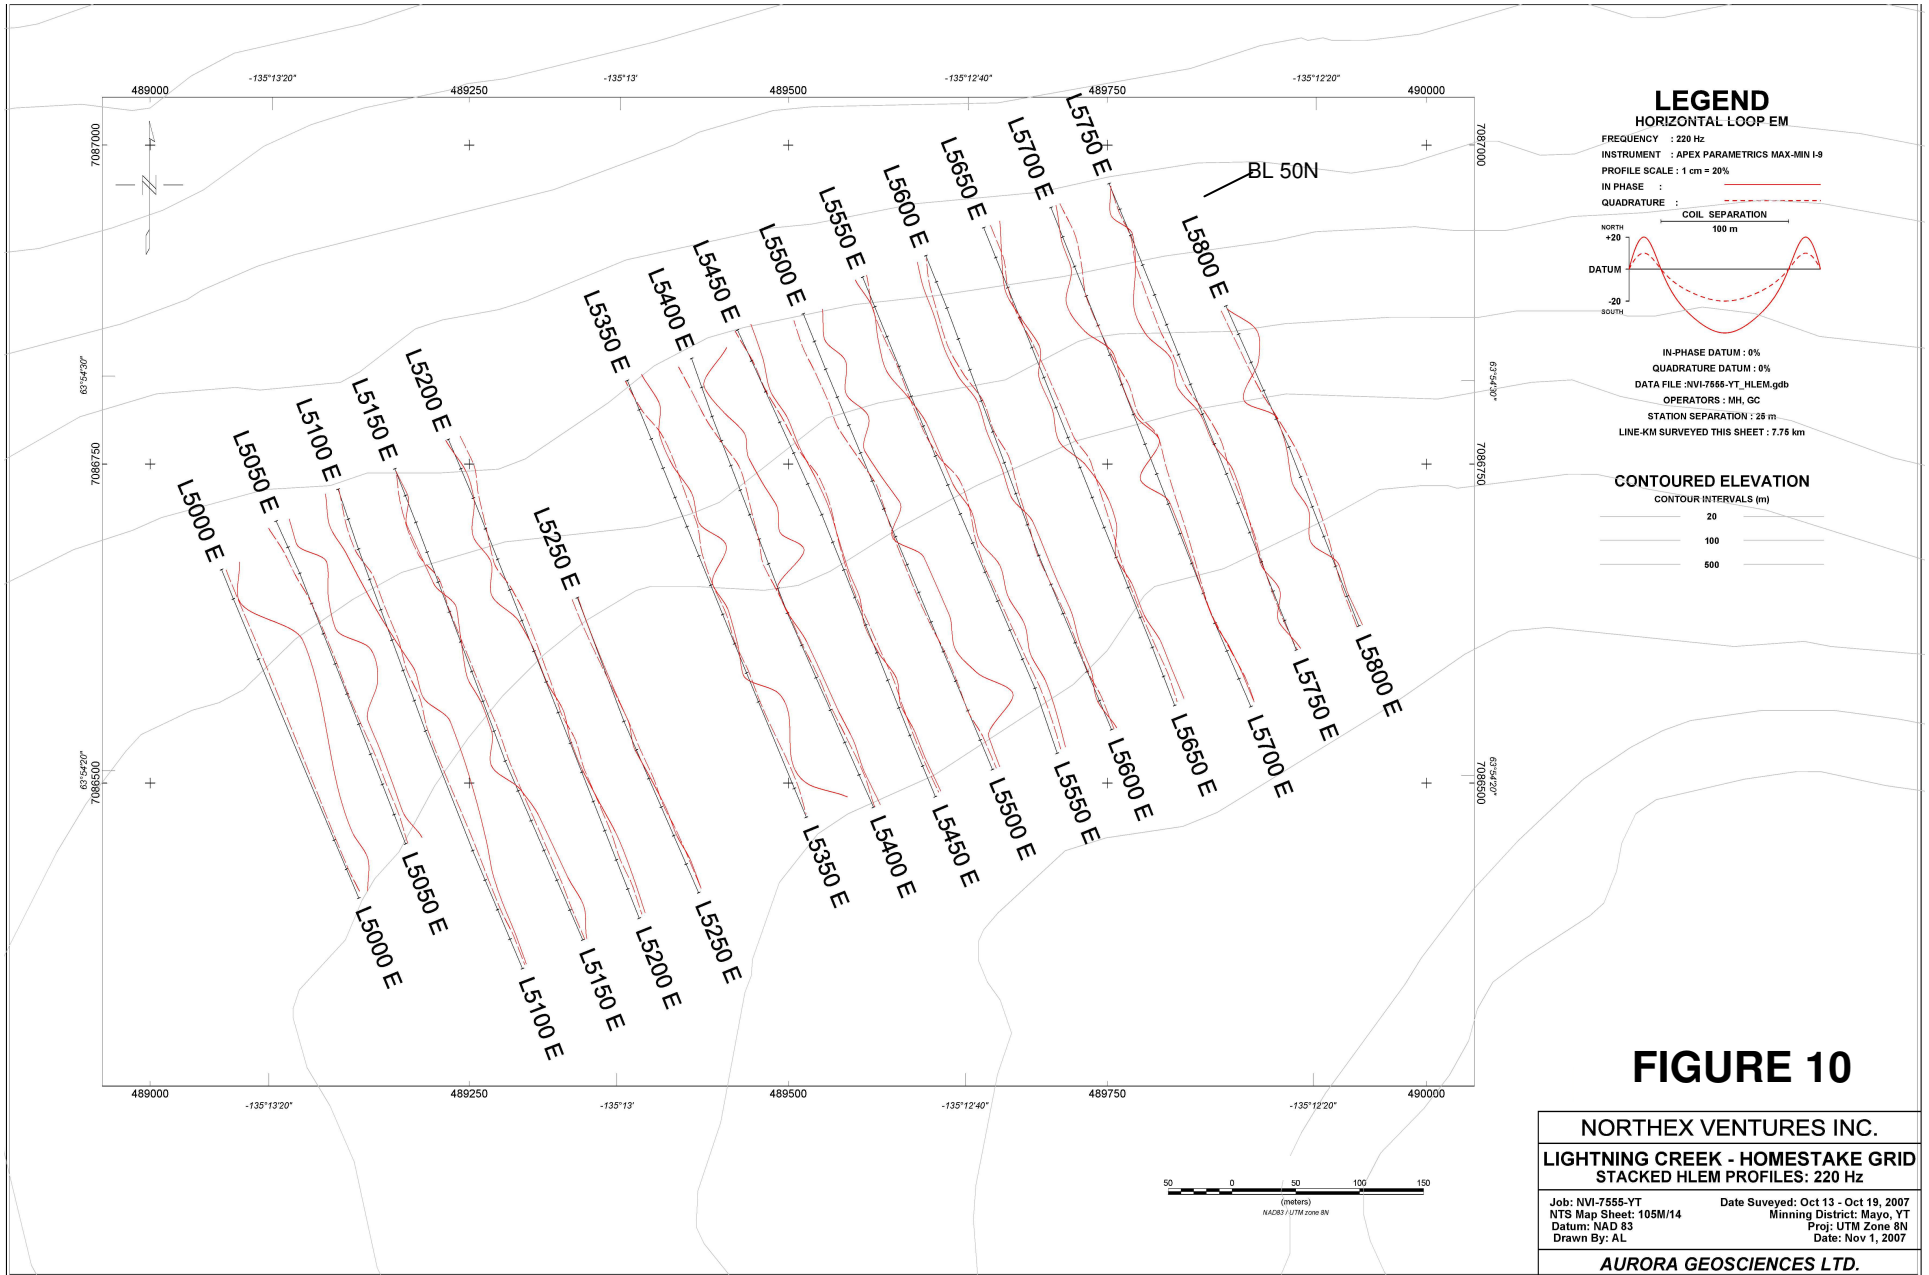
489000 -135°13'20" 489250 -135°13' 489500 -135°12'40" 489750 -135°12'20" 490000

7087000

7086750

7086500

63°54'30"

63°54'20"

BL 50N

L5000 E
L5050 E
L5100 E
L5150 E
L5200 E
L5250 E
L5350 E
L5400 E
L5450 E
L5500 E
L5550 E
L5600 E
L5650 E
L5700 E
L5750 E
L5800 E

L5000 E
L5050 E
L5100 E
L5150 E
L5200 E
L5250 E
L5350 E
L5400 E
L5450 E
L5500 E
L5550 E
L5600 E
L5650 E
L5700 E
L5750 E
L5800 E

489000 -135°13'20" 489250 -135°13' 489500 -135°12'40" 489750 -135°12'20" 490000

LEGEND
HORIZONTAL LOOP EM

FREQUENCY : 220 Hz
INSTRUMENT : APEX PARAMETRICS MAX-MIN I-9
PROFILE SCALE : 1 cm = 20%
IN PHASE :
QUADRATURE :

COIL SEPARATION
100 m
NORTH
+20
DATUM
-20
SOUTH

IN-PHASE DATUM : 0%
QUADRATURE DATUM : 0%
DATA FILE :NVI-7555-YT_HLEM.gdb
OPERATORS : MH, GC
STATION SEPARATION : 25 m
LINE-KM SURVEYED THIS SHEET : 7.75 km

CONTOURED ELEVATION
CONTOUR INTERVALS (m)
20
100
500

FIGURE 10

50 0 50 100 150
(meters)
NAD83 / UTM zone 8N

NORTHEX VENTURES INC.
LIGHTNING CREEK - HOMESTAKE GRID
STACKED HLEM PROFILES: 220 Hz

Job: NVI-7555-YT
NTS Map Sheet: 105M/14
Datum: NAD 83
Drawn By: AL
Date Suveyed: Oct 13 - Oct 19, 2007
Minning District: Mayo, YT
Proj: UTM Zone 8N
Date: Nov 1, 2007

AURORA GEOSCIENCES LTD.